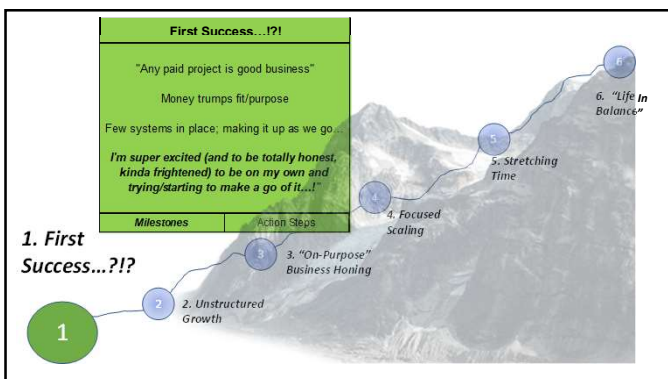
First Success…!?!

"Any paid project is good business"

Money trumps fit/purpose

Few systems in place; making it up as we go…

*I'm super excited (and to be totally honest, kinda frightened) to be on my own and trying/starting to make a go of it…!"*

| Milestones | Action Steps |
|---|---|

1. First Success…?!?

1

2

2. Unstructured Growth

3

3. "On-Purpose" Business Honing

4

4. Focused Scaling

5

5. Stretching Time

6

6. "Life In Balance"